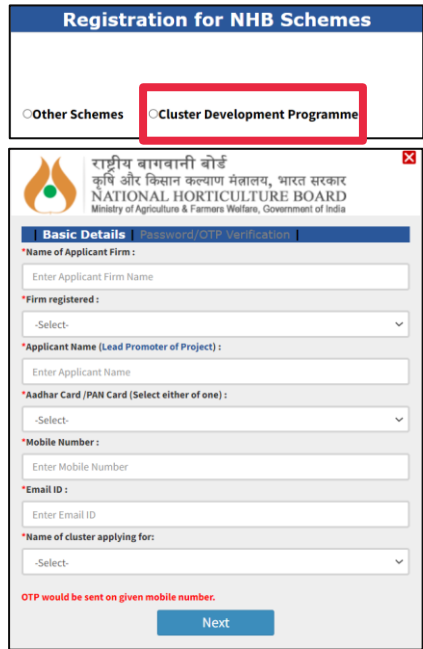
Registration for NHB Schemes

Other Schemes
Cluster Development Programme

राष्ट्रीय बागवानी बोर्ड
कृषि और किसान कल्याण मंत्रालय, भारत सरकार
NATIONAL HORTICULTURE BOARD
Ministry of Agriculture & Farmers Welfare, Government of India

| Basic Details | Password/OTP Verification |

*Name of Applicant Firm :
Enter Applicant Firm Name
*Firm registered :
-Select-
*Applicant Name (Lead Promoter of Project) :
Enter Applicant Name
*Aadhar Card /PAN Card (Select either of one) :
-Select-
*Mobile Number :
Enter Mobile Number
*Email ID :
Enter Email ID
*Name of cluster applying for:
-Select-

OTP would be sent on given mobile number.

Next